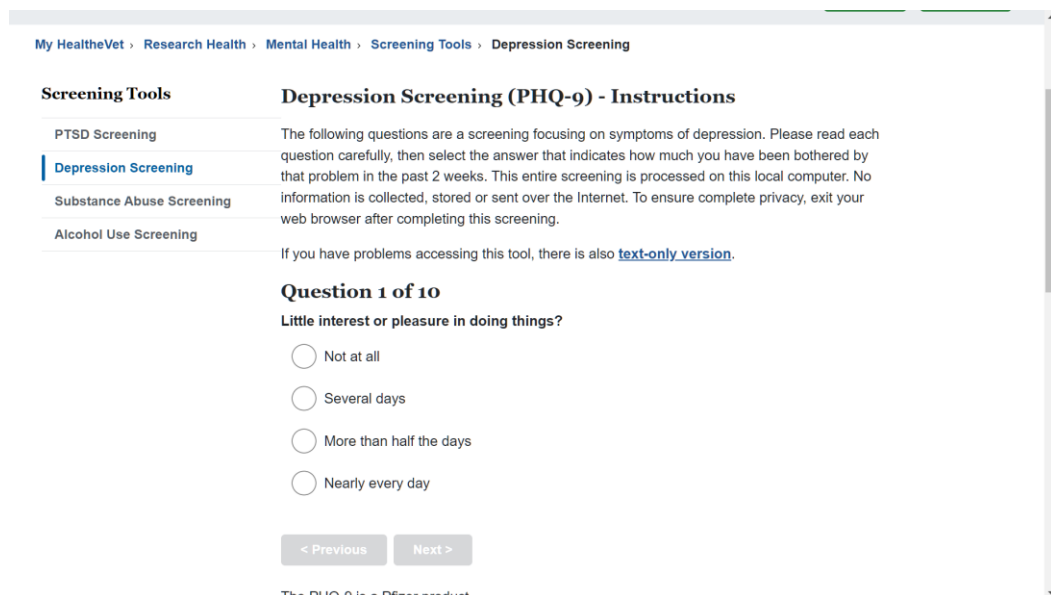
My HealtheVet › Research Health › Mental Health › Screening Tools › Depression Screening

Screening Tools

PTSD Screening

Depression Screening

Substance Abuse Screening

Alcohol Use Screening

Depression Screening (PHQ-9) - Instructions

The following questions are a screening focusing on symptoms of depression. Please read each question carefully, then select the answer that indicates how much you have been bothered by that problem in the past 2 weeks. This entire screening is processed on this local computer. No information is collected, stored or sent over the Internet. To ensure complete privacy, exit your web browser after completing this screening.

If you have problems accessing this tool, there is also text-only version.

Question 1 of 10

Little interest or pleasure in doing things?

Not at all

Several days

More than half the days

Nearly every day

< Previous

Next >

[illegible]